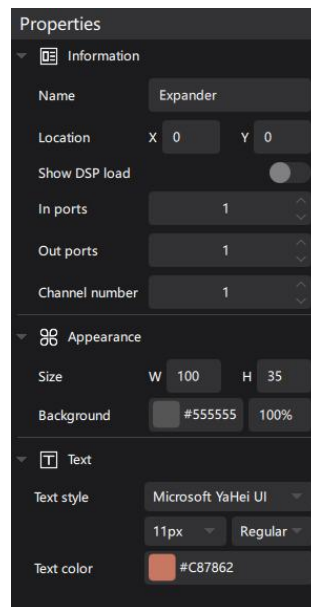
Properties

Information

Name Expander

Location X 0 Y 0

Show DSP load

In ports 1

Out ports 1

Channel number 1

Appearance

Size W 100 H 35

Background #555555 100%

Text

Text style Microsoft YaHei UI

11px Regular

Text color #C87862